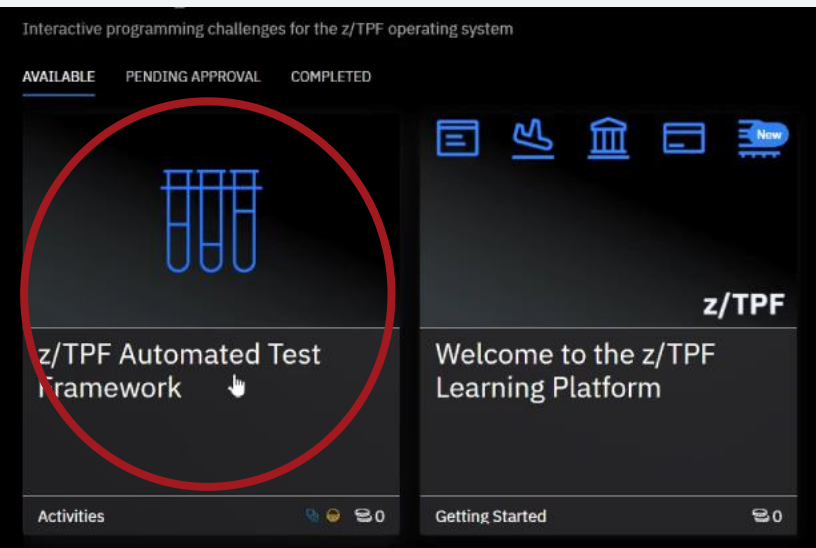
Interactive programming challenges for the z/TPF operating system

AVAILABLE PENDING APPROVAL COMPLETED

z/TPF Automated Test Framework

Activities 0

New

z/TPF

Welcome to the z/TPF Learning Platform

Getting Started 0